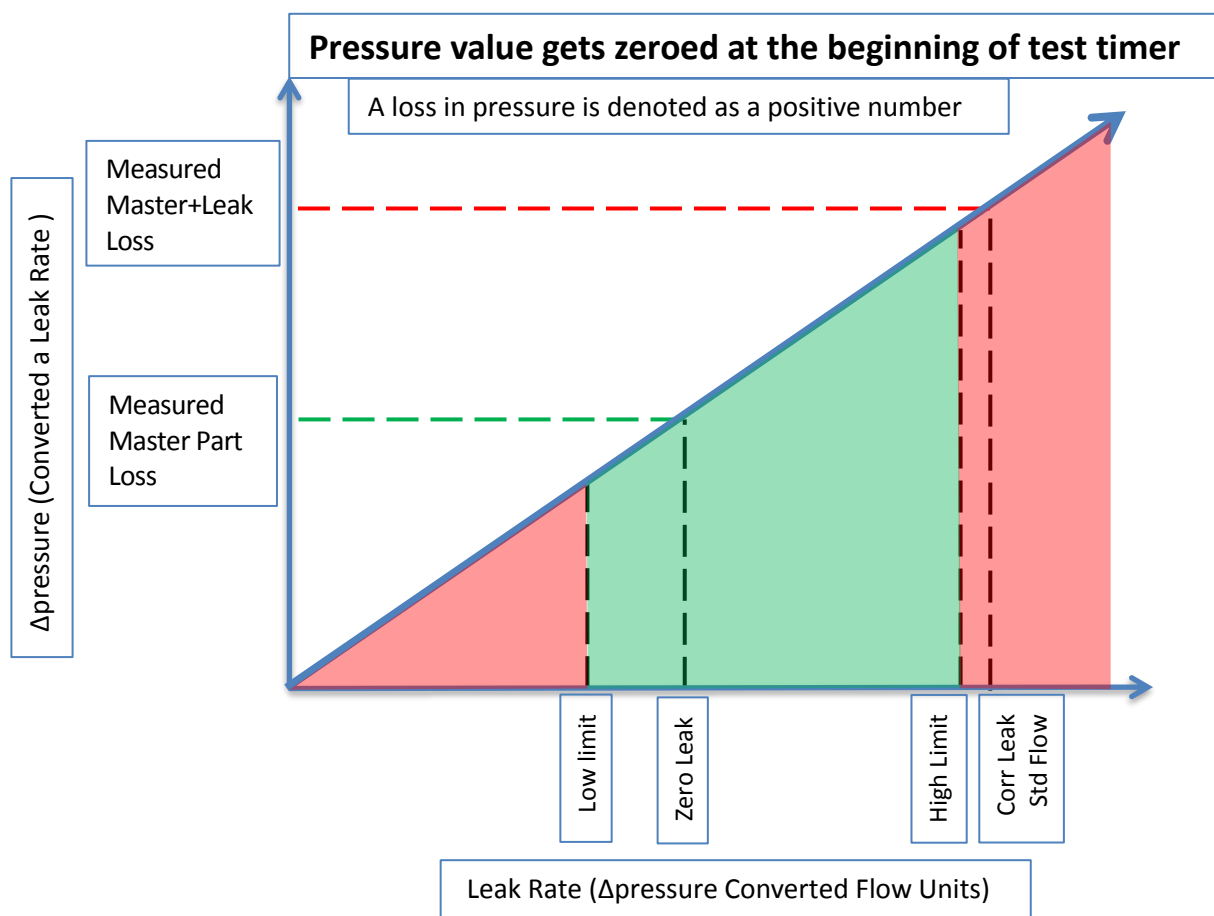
Pressure value gets zeroed at the beginning of test timer

A loss in pressure is denoted as a positive number

Measured Master+Leak Loss

Measured Master Part Loss

Δpressure (Converted a Leak Rate )

Low limit

Zero Leak

High Limit

Corr Leak Std Flow

Leak Rate (Δpressure Converted Flow Units)